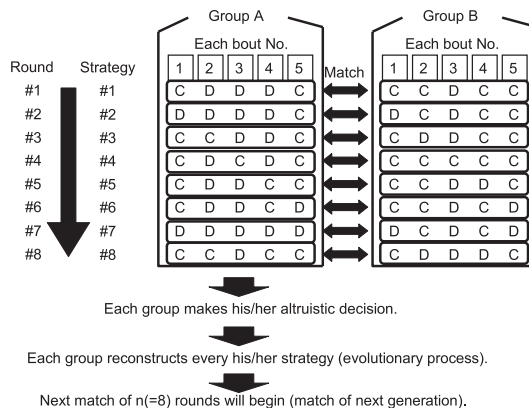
Group A

Each bout No.

Group B

Each bout No.

| Round | Strategy | 1 | 2 | 3 | 4 | 5 | Match | 1 | 2 | 3 | 4 | 5 |
|---|---|---|---|---|---|---|---|---|---|---|---|---|
| #1 | #1 | C | D | D | D | C | | C | C | D | C | C |
| #2 | #2 | D | D | D | D | C | | D | C | D | C | C |
| #3 | #3 | C | C | D | D | C | | C | D | D | C | C |
| #4 | #4 | C | D | C | D | C | | C | C | C | C | C |
| #5 | #5 | C | D | D | C | C | | C | C | D | D | C |
| #6 | #6 | C | D | D | C | D | | C | C | D | C | D |
| #7 | #7 | D | D | D | D | D | | D | C | D | C | D |
| #8 | #8 | C | C | D | C | C | | C | D | D | D | C |

Each group makes his/her altruistic decision.

Each group reconstructs every his/her strategy (evolutionary process).

Next match of n(=8) rounds will begin (match of next generation).